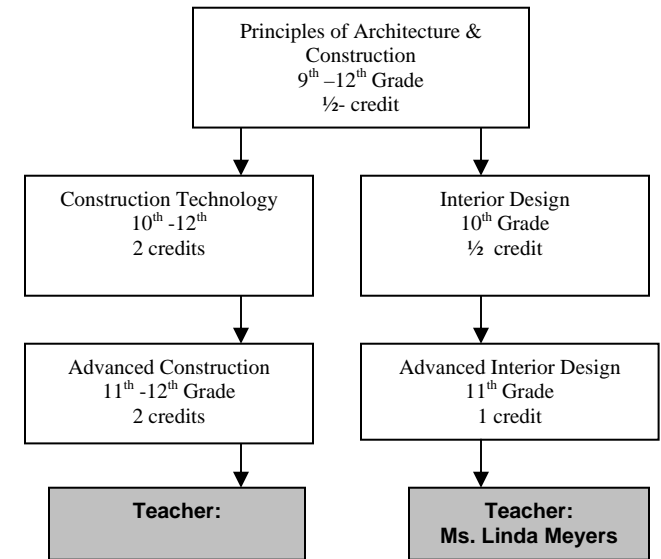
Principles of Architecture & Construction
$9^{th}$ –$12^{th}$ Grade
½- credit

Construction Technology
$10^{th}$ -$12^{th}$
2 credits

Advanced Construction
$11^{th}$ -$12^{th}$ Grade
2 credits

Teacher:

Interior Design
$10^{th}$ Grade
½ credit

Advanced Interior Design
$11^{th}$ Grade
1 credit

Teacher:
Ms. Linda Meyers